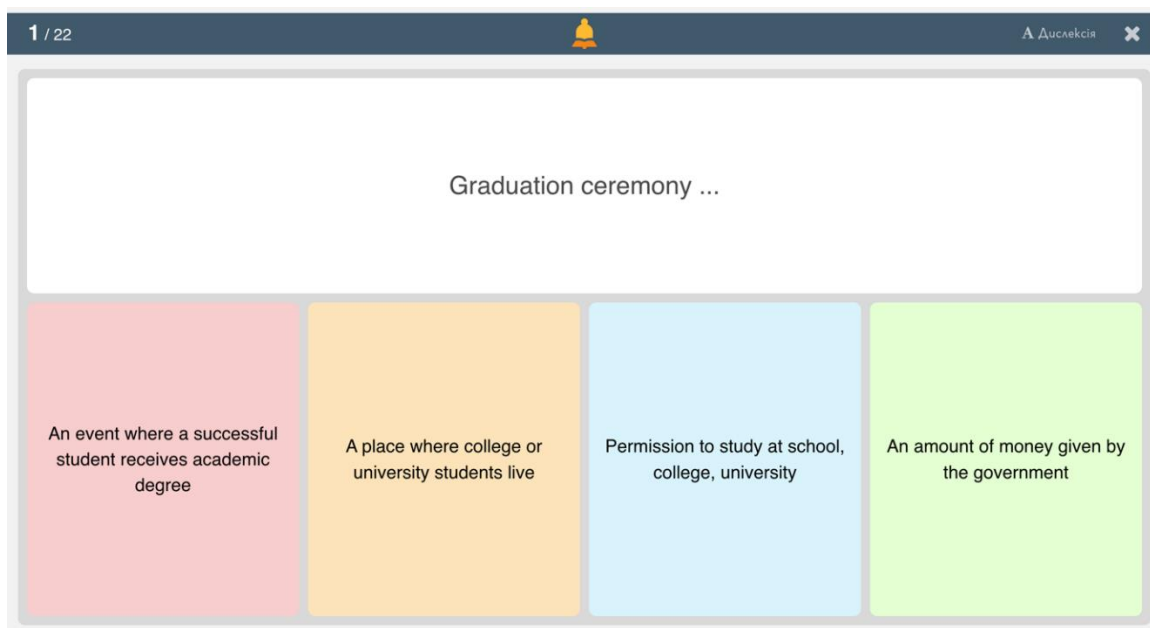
1 / 22

A Дислексія

Graduation ceremony ...

An event where a successful student receives academic degree

A place where college or university students live

Permission to study at school, college, university

An amount of money given by the government